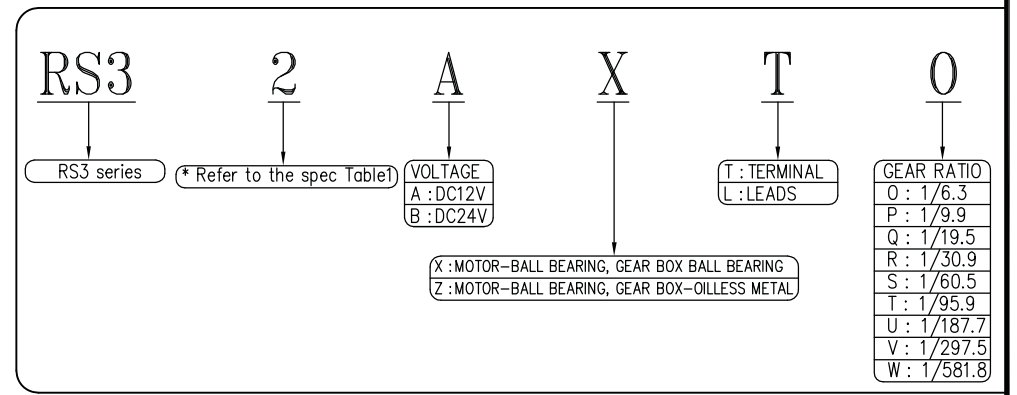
RS3 2 A X T O

RS3 series

* Refer to the spec Table1

VOLTAGE
A : DC12V
B : DC24V

X : MOTOR-BALL BEARING, GEAR BOX BALL BEARING
Z : MOTOR-BALL BEARING, GEAR BOX-OILLESS METAL

T : TERMINAL
L : LEADS

GEAR RATIO
O : 1/6.3
P : 1/9.9
Q : 1/19.5
R : 1/30.9
S : 1/60.5
T : 1/95.9
U : 1/187.7
V : 1/297.5
W : 1/581.8